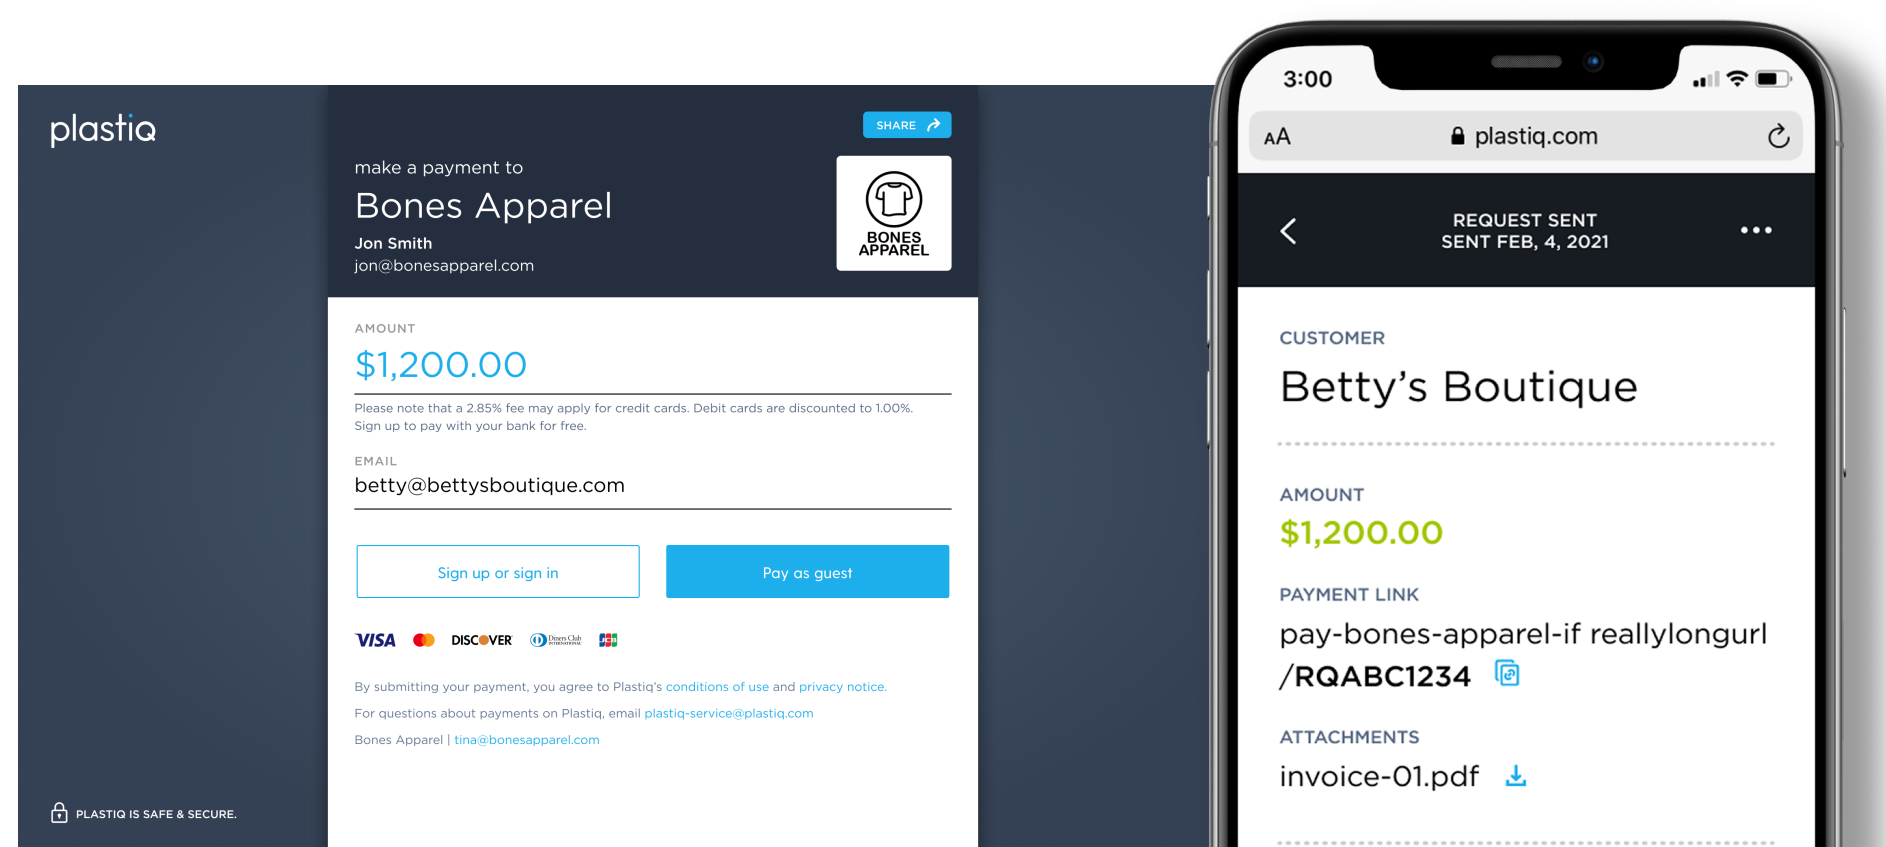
plastiq

SHARE

make a payment to
Bones Apparel
Jon Smith
jon@bonesapparel.com

BONES APPAREL

AMOUNT
$1,200.00

Please note that a 2.85% fee may apply for credit cards. Debit cards are discounted to 1.00%. Sign up to pay with your bank for free.

EMAIL
betty@bettysboutique.com

Sign up or sign in

Pay as guest

VISA DISCOVER Diners Club International

By submitting your payment, you agree to Plastiq's conditions of use and privacy notice.

For questions about payments on Plastiq, email plastiq-service@plastiq.com

Bones Apparel | tina@bonesapparel.com

PLASTIQ IS SAFE & SECURE.

3:00

AA plastiq.com

REQUEST SENT
SENT FEB, 4, 2021

CUSTOMER
Betty's Boutique

AMOUNT
$1,200.00

PAYMENT LINK
pay-bones-apparel-if reallylongurl /RQABC1234

ATTACHMENTS
invoice-01.pdf